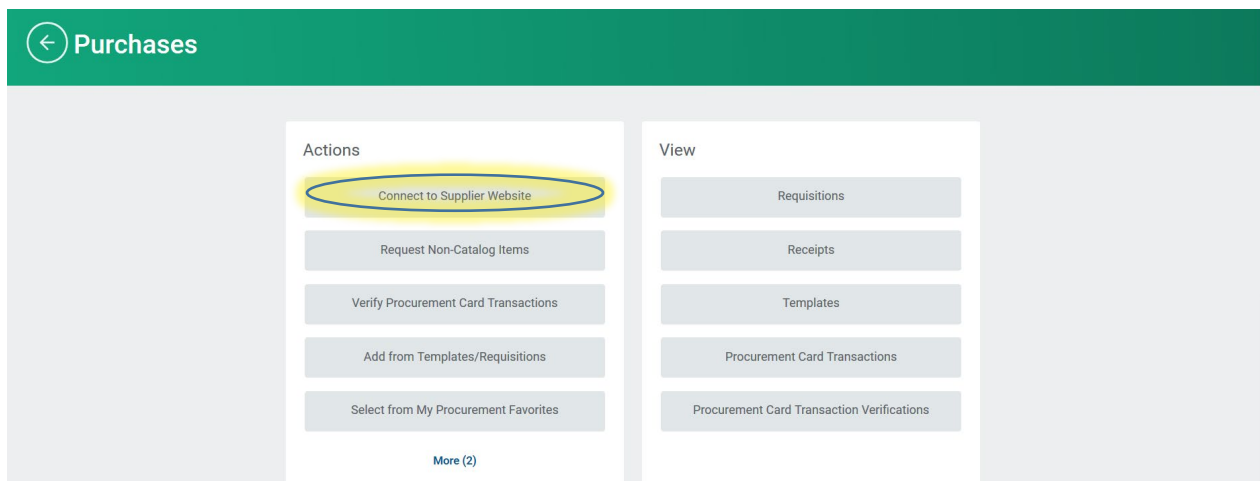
Purchases

Actions

Connect to Supplier Website

Request Non-Catalog Items

Verify Procurement Card Transactions

Add from Templates/Requisitions

Select from My Procurement Favorites

More (2)

View

Requisitions

Receipts

Templates

Procurement Card Transactions

Procurement Card Transaction Verifications